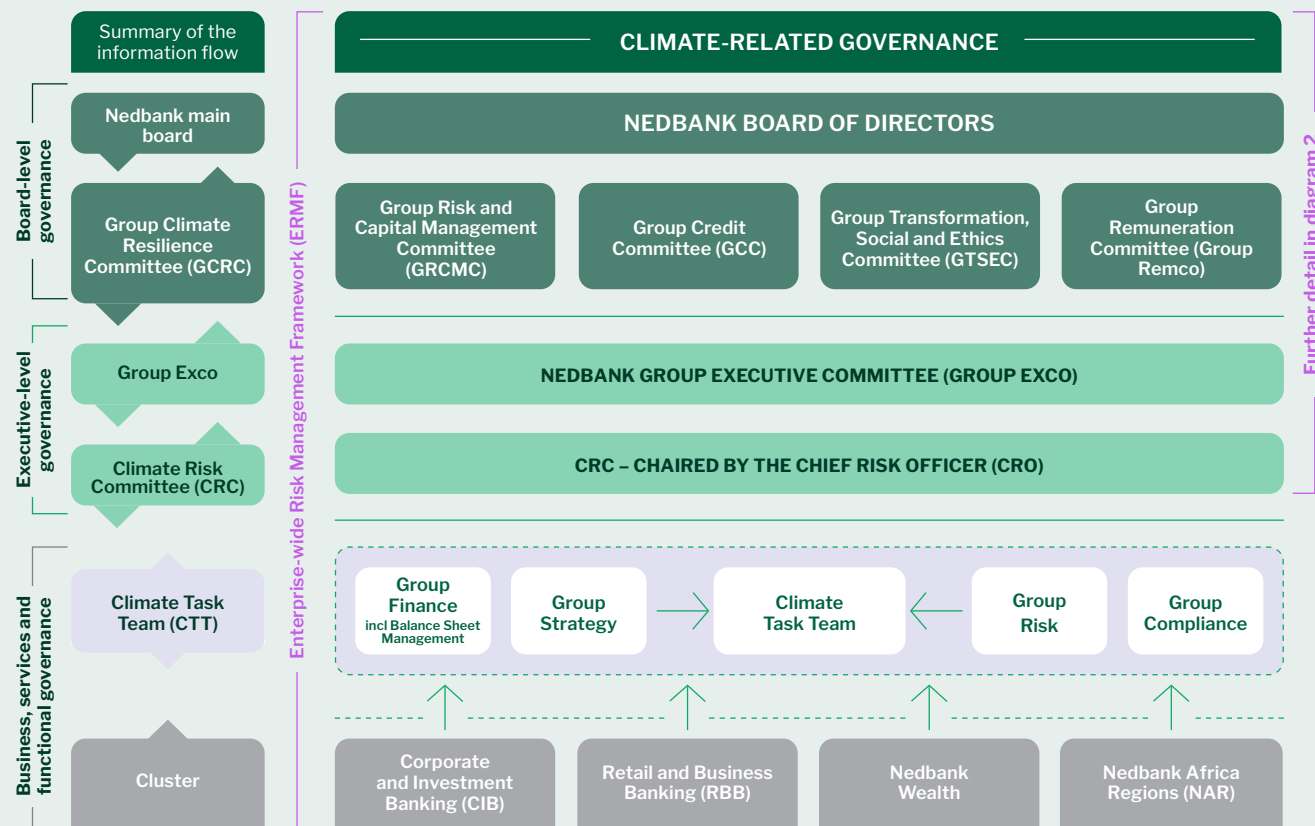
Summary of the information flow

Board-level governance

Nedbank main board

Group Climate Resilience Committee (GCRC)

Executive-level governance

Group Exco

Climate Risk Committee (CRC)

Business, services and functional governance

Climate Task Team (CTT)

Cluster

Enterprise-wide Risk Management Framework (ERMF)

CLIMATE-RELATED GOVERNANCE

NEDBANK BOARD OF DIRECTORS

Group Risk and Capital Management Committee (GRCMC)

Group Credit Committee (GCC)

Group Transformation, Social and Ethics Committee (GTSEC)

Group Remuneration Committee (Group Remco)

NEDBANK GROUP EXECUTIVE COMMITTEE (GROUP EXCO)

CRC – CHAIRED BY THE CHIEF RISK OFFICER (CRO)

Group Finance incl Balance Sheet Management

Group Strategy

Climate Task Team

Group Risk

Group Compliance

Corporate and Investment Banking (CIB)

Retail and Business Banking (RBB)

Nedbank Wealth

Nedbank Africa Regions (NAR)

Further detail in diagram 2